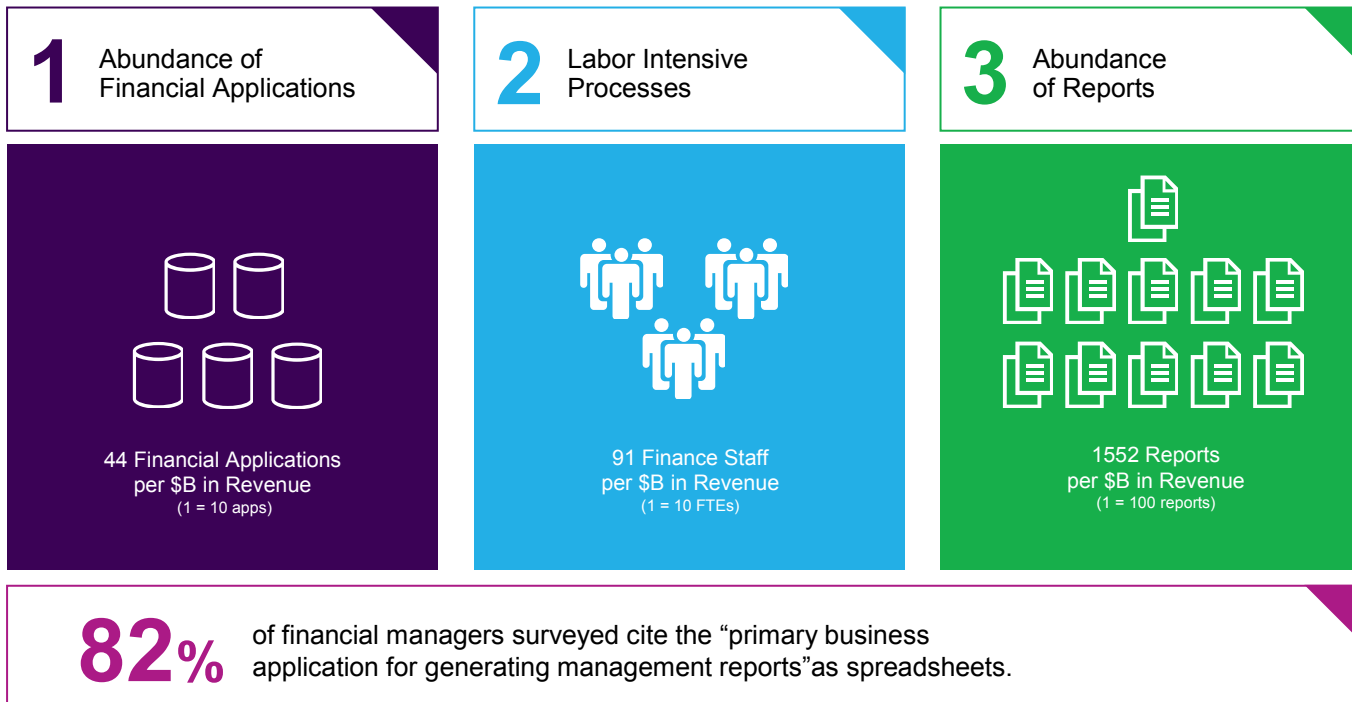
1 Abundance of Financial Applications

2 Labor Intensive Processes

3 Abundance of Reports

44 Financial Applications per $B in Revenue
(1 = 10 apps)

91 Finance Staff per $B in Revenue
(1 = 10 FTEs)

1552 Reports per $B in Revenue
(1 = 100 reports)

82% of financial managers surveyed cite the “primary business application for generating management reports”as spreadsheets.